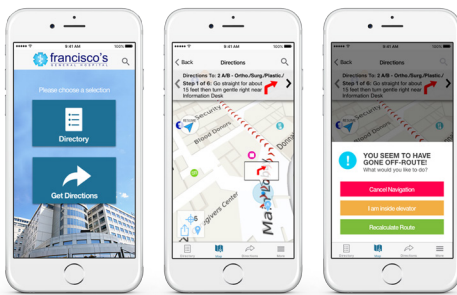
100%

francisco's
GENERAL HOSPITAL

Please choose a selection

Directory

Get Directions

100%

Back
Directions

Directions To: 2 A/B - Ortho./Surg./Plastic./
Step 1 of 6: Go straight for about 15 feet then turn gentle right near Information Desk

Blood Donors
Main St
givers Center

Directory
Map
Directions
More

100%

Back
Directions

Directions To: 2 A/B - Ortho./Surg./Plastic./
Step 1 of 6: Go straight for about 15 feet then turn gentle right near Information Desk

YOU SEEM TO HAVE GONE OFF-ROUTE!
What would you like to do?

Cancel Navigation

I am inside elevator

Recalculate Route

Directory
Map
Directions
More